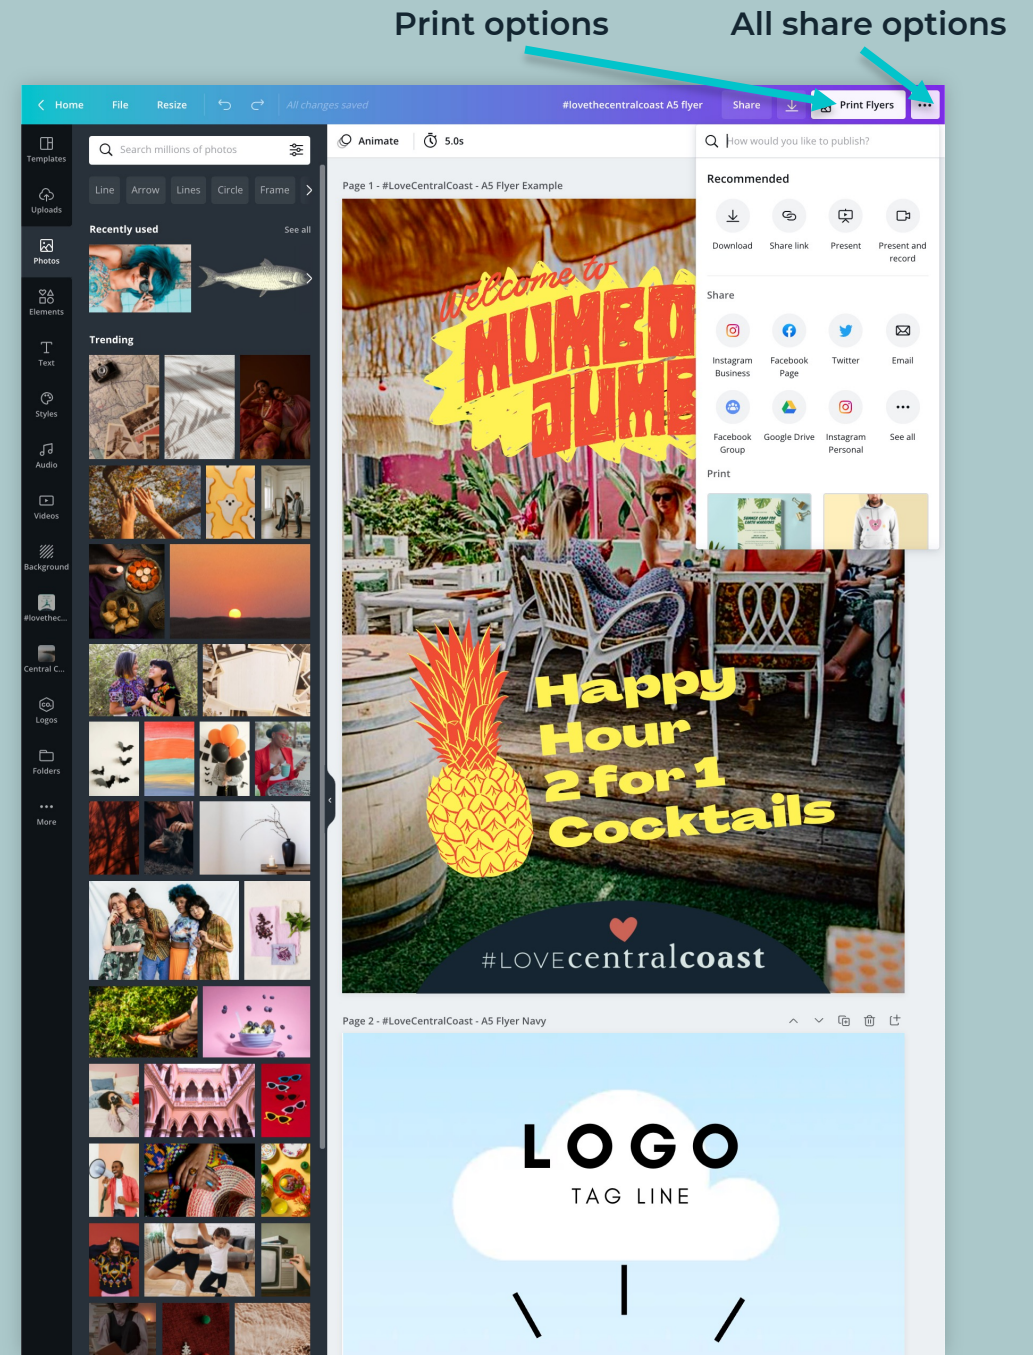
Print options

All share options

Home File Resize All changes saved #lovethecentralcoast A5 flyer Share Print Flyers ...

Templates
Uploads
Photos
Elements
Text
Styles
Audio
Videos
Background
#lovethec...
Central C...
Logos
Folders
More

Search millions of photos

Line Arrow Lines Circle Frame

Recently used See all

Trending

Animate 5.0s

Page 1 - #LoveCentralCoast - A5 Flyer Example

Welcome to MUMBO JUMB

Happy Hour 2 for 1 Cocktails

#LOVEcentralcoast

Page 2 - #LoveCentralCoast - A5 Flyer Navy

LOGO
TAG LINE

How would you like to publish?

Recommended

Download Share link Present Present and record

Share

Instagram Business Facebook Page Twitter Email

Facebook Group Google Drive Instagram Personal See all

Print